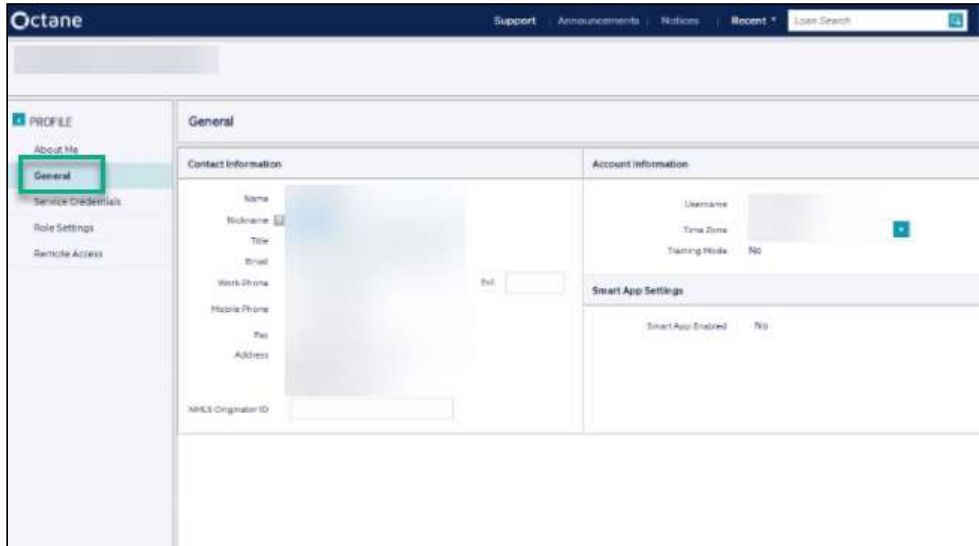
Octane

Support | Announcements | Notices | Recent ▾ Loan Search

PROFILE
About Me
General
Service Credentials
Role Settings
Remote Access

General

Contact Information

Name
Nickname
Title
Email
Work Phone
Ext.
Mobile Phone
Fax
Address

NMLS Originator ID

Account Information

Username
Time Zone
Training Mode No

Smart App Settings

Smart App Enabled No